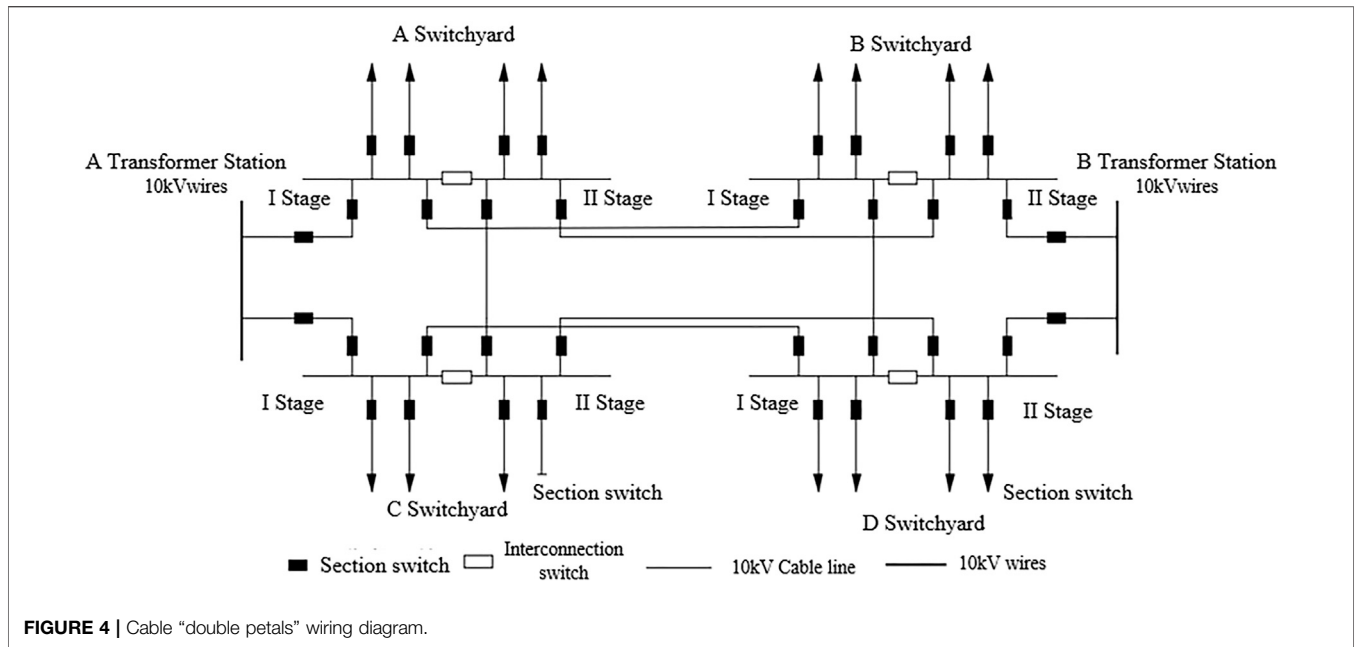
A Switchyard

B Switchyard

A Transformer Station
10kVwires

B Transformer Station
10kVwires

I Stage

II Stage

I Stage

II Stage

I Stage

II Stage

I Stage

II Stage

C Switchyard

Section switch

D Switchyard

Section switch

Section switch

Interconnection switch

10kV Cable line

10kV wires

**FIGURE 4 |** Cable "double petals" wiring diagram.